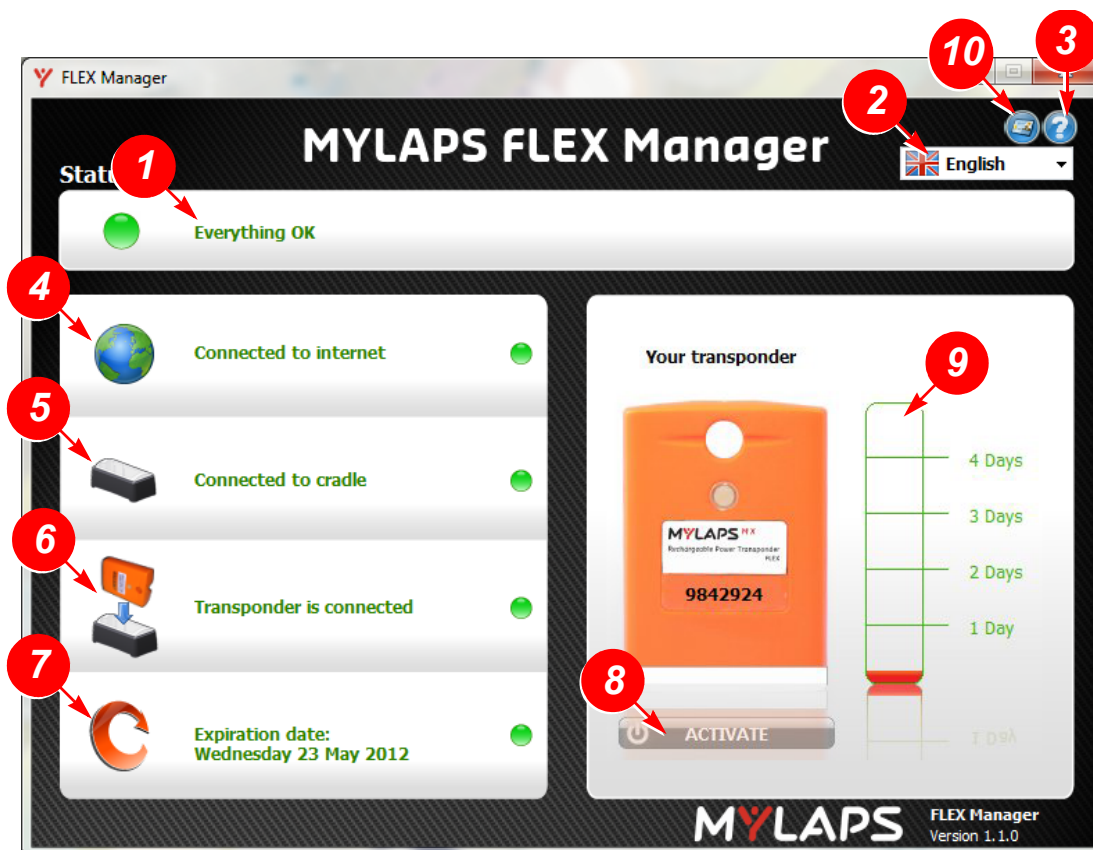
FLEX Manager

MYLAPS FLEX Manager

10 3 2

English

Statu 1

Everything OK

4

Connected to internet

5

Connected to cradle

6

Transponder is connected

7

Expiration date:
Wednesday 23 May 2012

Your transponder

9

MYLAPS MX
Rechargeable Power Transponder FLEX

9842924

4 Days

3 Days

2 Days

1 Day

8

ACTIVATE

MYLAPS FLEX Manager
Version 1.1.0